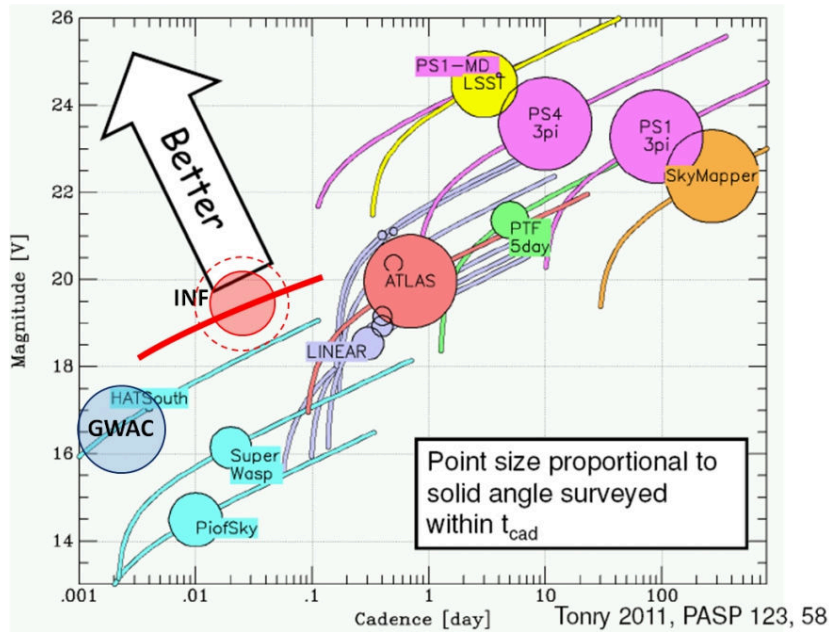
26
24
22
20
18
16
14
Magnitude [V]
.001
.01
.1
1
10
100
Cadence [day]
Better
PS1−MD
LSST
PS4
3pi
PS1
3pi
SkyMapper
PTF
5day
ATLAS
INF
LINEAR
HATSouth
GWAC
Super
Wasp
PiofSky
Point size proportional to solid angle surveyed within $t_{cad}$
Tonry 2011, PASP 123, 58